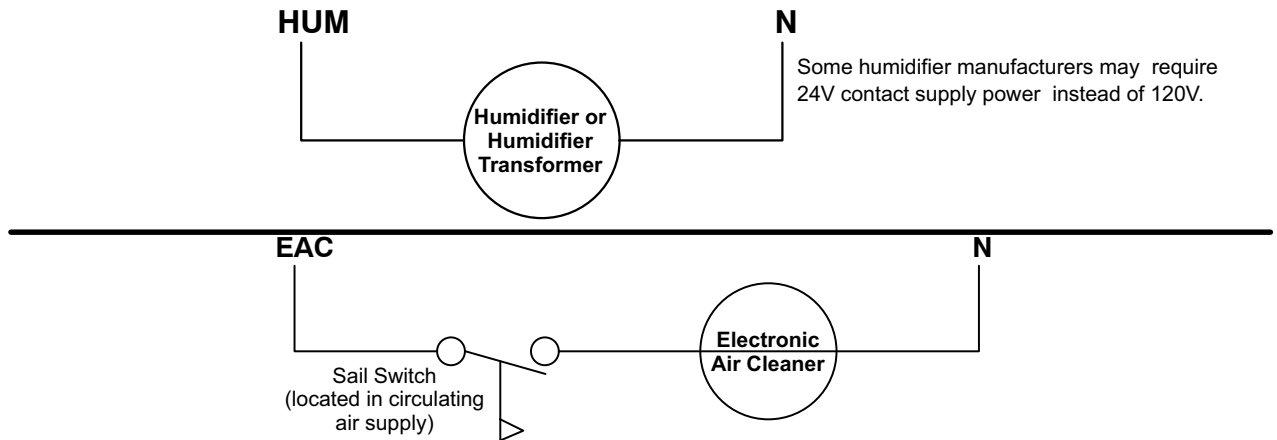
HUM

N

Some humidifier manufacturers may require 24V contact supply power instead of 120V.

Humidifier or Humidifier Transformer

EAC

N

Sail Switch (located in circulating air supply)

Electronic Air Cleaner